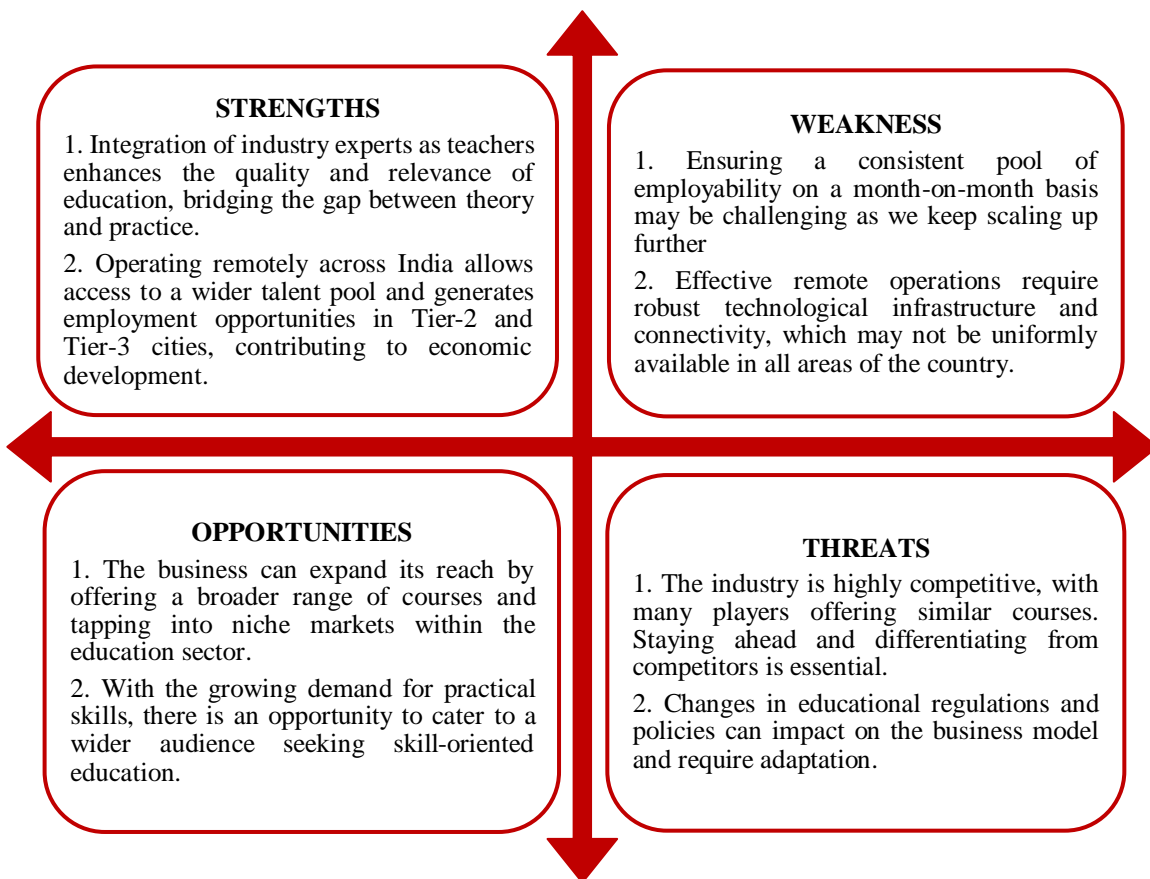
STRENGTHS

1. Integration of industry experts as teachers enhances the quality and relevance of education, bridging the gap between theory and practice.

2. Operating remotely across India allows access to a wider talent pool and generates employment opportunities in Tier-2 and Tier-3 cities, contributing to economic development.

WEAKNESS

1. Ensuring a consistent pool of employability on a month-on-month basis may be challenging as we keep scaling up further

2. Effective remote operations require robust technological infrastructure and connectivity, which may not be uniformly available in all areas of the country.

OPPORTUNITIES

1. The business can expand its reach by offering a broader range of courses and tapping into niche markets within the education sector.

2. With the growing demand for practical skills, there is an opportunity to cater to a wider audience seeking skill-oriented education.

THREATS

1. The industry is highly competitive, with many players offering similar courses. Staying ahead and differentiating from competitors is essential.

2. Changes in educational regulations and policies can impact on the business model and require adaptation.